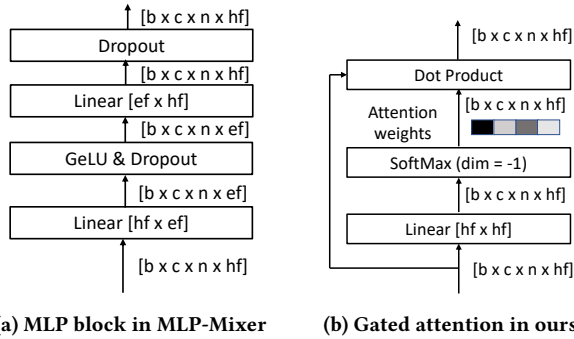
[b x c x n x hf]

Dropout

[b x c x n x hf]

Linear [ef x hf]

[b x c x n x ef]

GeLU & Dropout

[b x c x n x ef]

Linear [hf x ef]

[b x c x n x hf]

(a) MLP block in MLP-Mixer

[b x c x n x hf]

Dot Product

Attention weights

[b x c x n x hf]

SoftMax (dim = -1)

[b x c x n x hf]

Linear [hf x hf]

[b x c x n x hf]

(b) Gated attention in ours